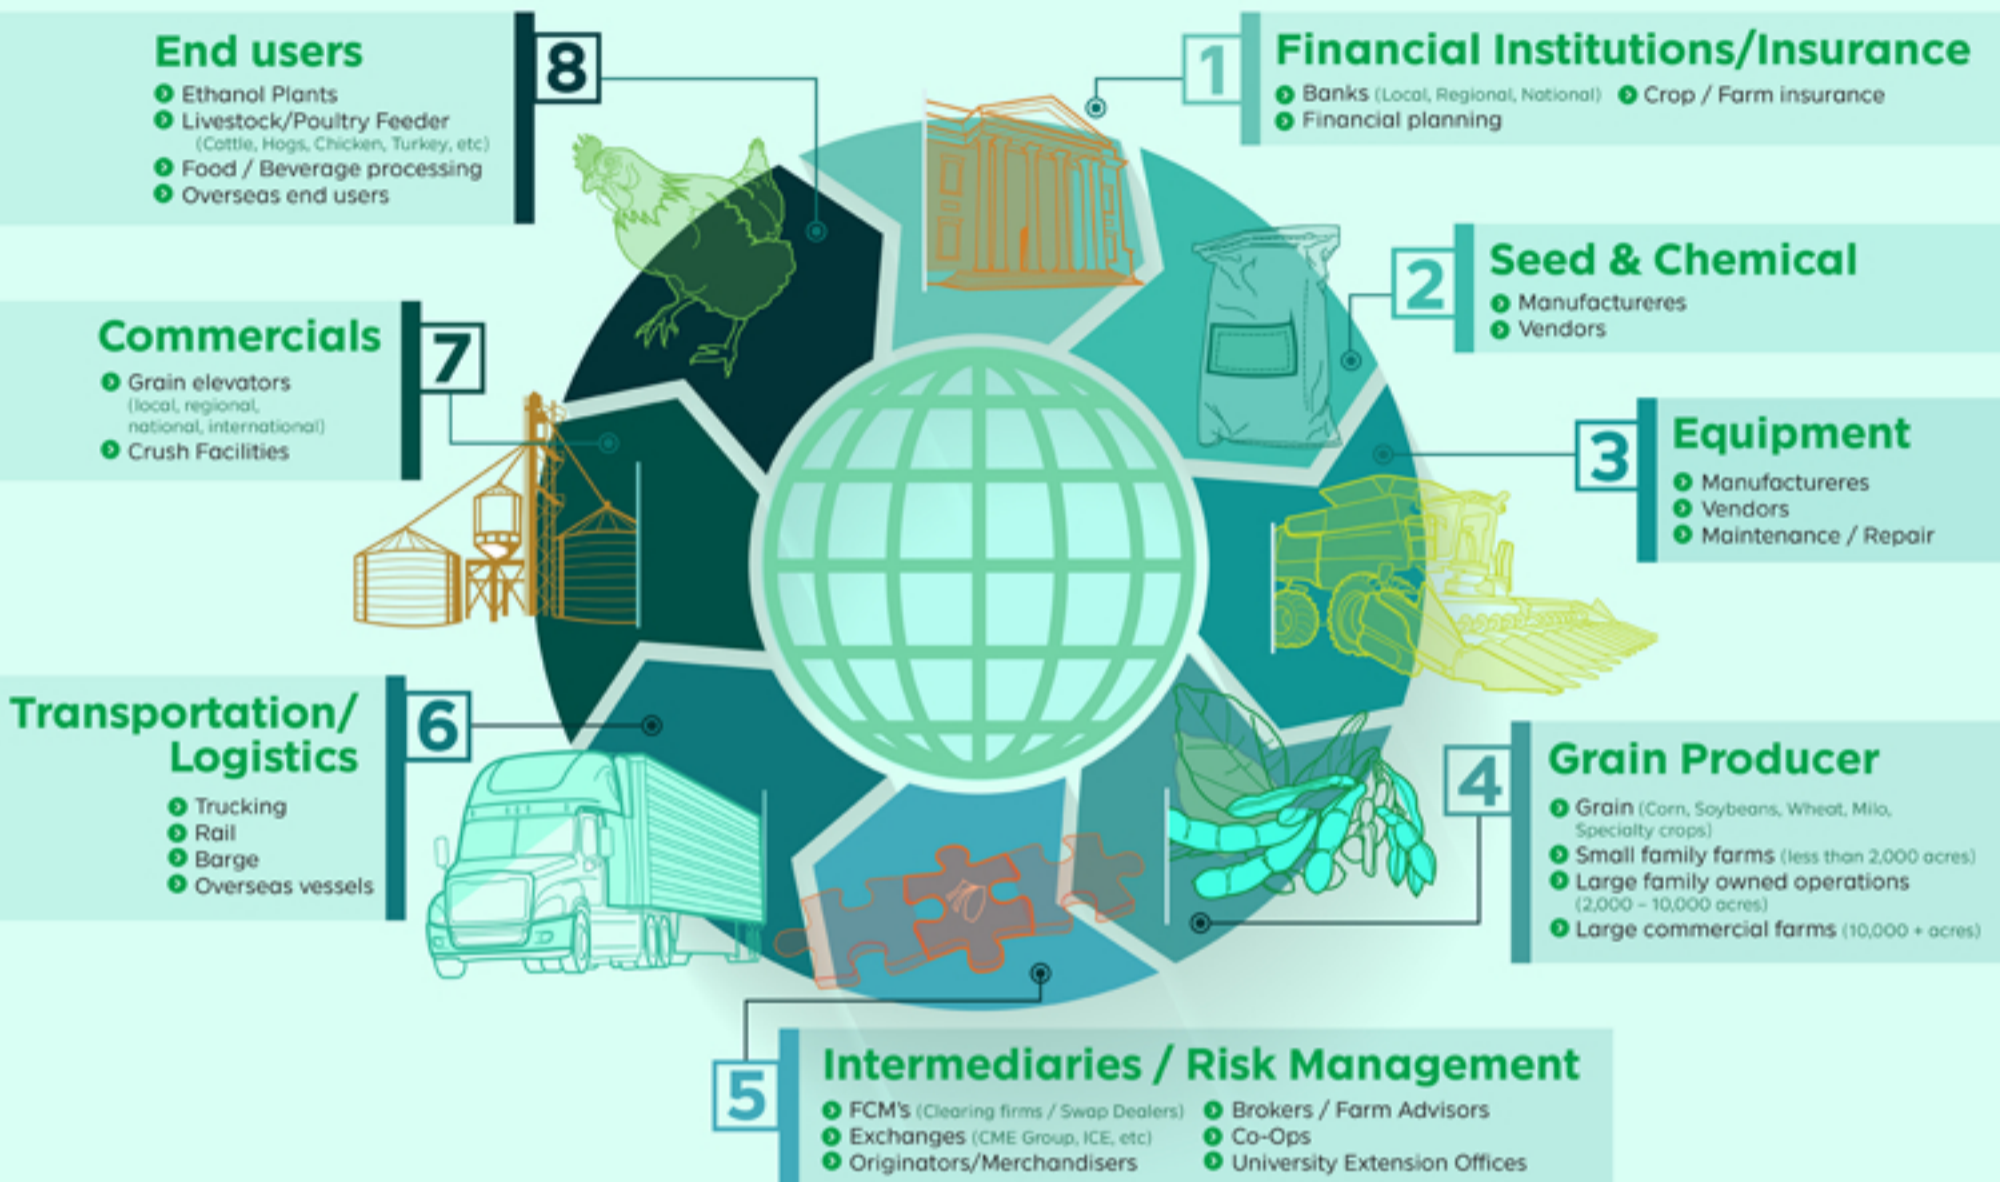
8
End users
Ethanol Plants
Livestock/Poultry Feeder (Cattle, Hogs, Chicken, Turkey, etc)
Food / Beverage processing
Overseas end users

1
Financial Institutions/Insurance
Banks (Local, Regional, National)
Financial planning
Crop / Farm insurance

2
Seed & Chemical
Manufactureres
Vendors

7
Commercials
Grain elevators (local, regional, national, international)
Crush Facilities

3
Equipment
Manufactureres
Vendors
Maintenance / Repair

6
Transportation/ Logistics
Trucking
Rail
Barge
Overseas vessels

4
Grain Producer
Grain (Corn, Soybeans, Wheat, Milo, Specialty crops)
Small family farms (less than 2,000 acres)
Large family owned operations (2,000 - 10,000 acres)
Large commercial farms (10,000 + acres)

5
Intermediaries / Risk Management
FCM's (Clearing firms / Swap Dealers)
Exchanges (CME Group, ICE, etc)
Originators/Merchandisers
Brokers / Farm Advisors
Co-Ops
University Extension Offices